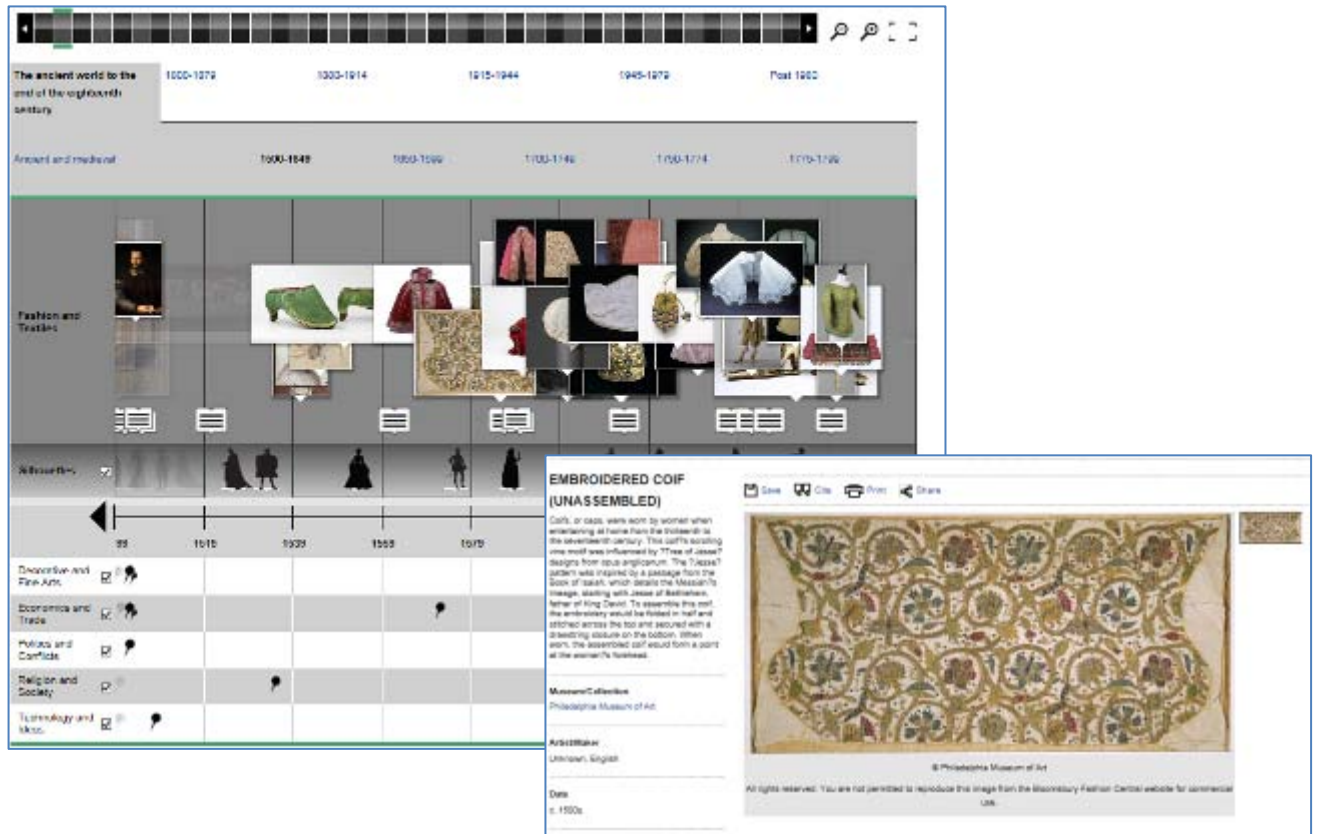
The ancient world to the end of the eighteenth century

1800-1879

1880-1914

1915-1944

1945-1979

Post 1980

Ancient and medieval

1600-1649

1650-1699

1700-1749

1750-1774

1775-1799

Fashion and Textiles

Silhouettes

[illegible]

1610

1620

1630

1640

Decorative and Fine Arts

Economics and Trade

Politics and Conflicts

Religion and Society

Technology and Ideas

EMBROIDERED COIF (UNASSEMBLED)

Coifs, or caps, were worn by women when entertaining at home from the thirteenth to the seventeenth century. This coif's scrolling vine motif was influenced by "Tree of Jesse" designs from opus anglicanum. The "Jesse" pattern was inspired by a passage from the Book of Isaiah, which details the Messiah's lineage, starting with Jesse of Bethlehem, father of King David. To assemble this coif, the embroidery would be folded in half and stitched across the top and secured with a drawstring closure on the bottom. When worn, the assembled coif would form a point at the woman's forehead.

Museum/Collection

Philadelphia Museum of Art

Artist/Maker

Unknown, English

Date

c. 1600s

Save

Cite

Print

Share

© Philadelphia Museum of Art

All rights reserved. You are not permitted to reproduce this image from the Bloomsbury Fashion Central website for commercial use.